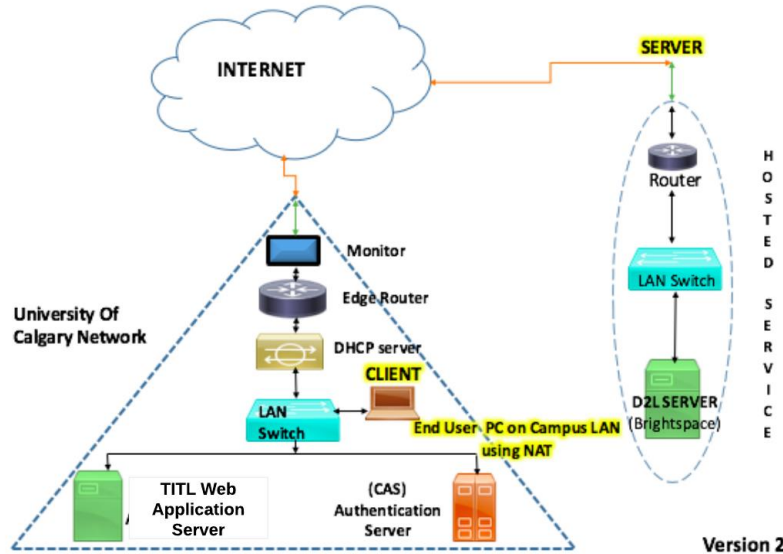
INTERNET

SERVER

Router

LAN Switch

D2L SERVER (Brightspace)

H O S T E D

S E R V I C E

Monitor

Edge Router

University Of Calgary Network

DHCP server

CLIENT

LAN Switch

End User PC on Campus LAN using NAT

TITL Web Application Server

(CAS) Authentication Server

Version 2